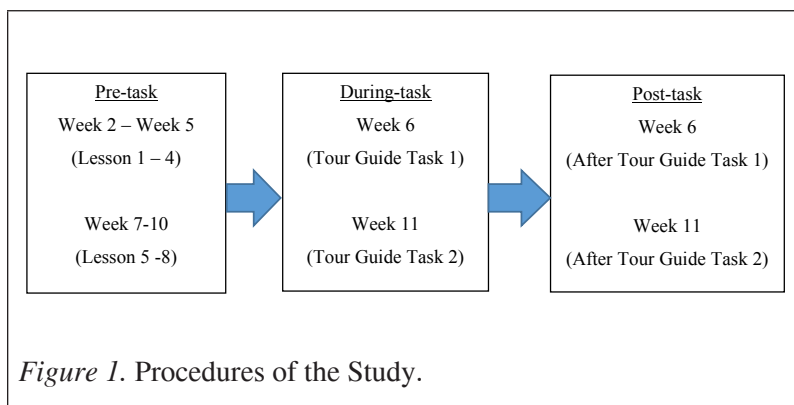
Pre-task
Week 2 – Week 5
(Lesson 1 – 4)

Week 7-10
(Lesson 5 -8)

During-task
Week 6
(Tour Guide Task 1)

Week 11
(Tour Guide Task 2)

Post-task
Week 6
(After Tour Guide Task 1)

Week 11
(After Tour Guide Task 2)

*Figure 1.* Procedures of the Study.